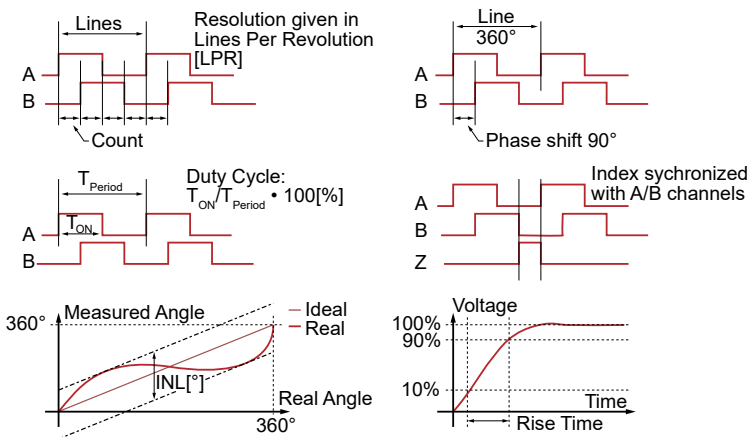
Lines

Resolution given in Lines Per Revolution [LPR]

A

B

Count

Line
360°

A

B

Phase shift 90°

$T_{Period}$

Duty Cycle:
$T_{ON}/T_{Period} \cdot 100[\%]$

$T_{ON}$

A

B

Index sychronized with A/B channels

A

B

Z

360°

Measured Angle

Ideal

Real

INL[°]

Real Angle

360°

Voltage

100%

90%

10%

Time

Rise Time